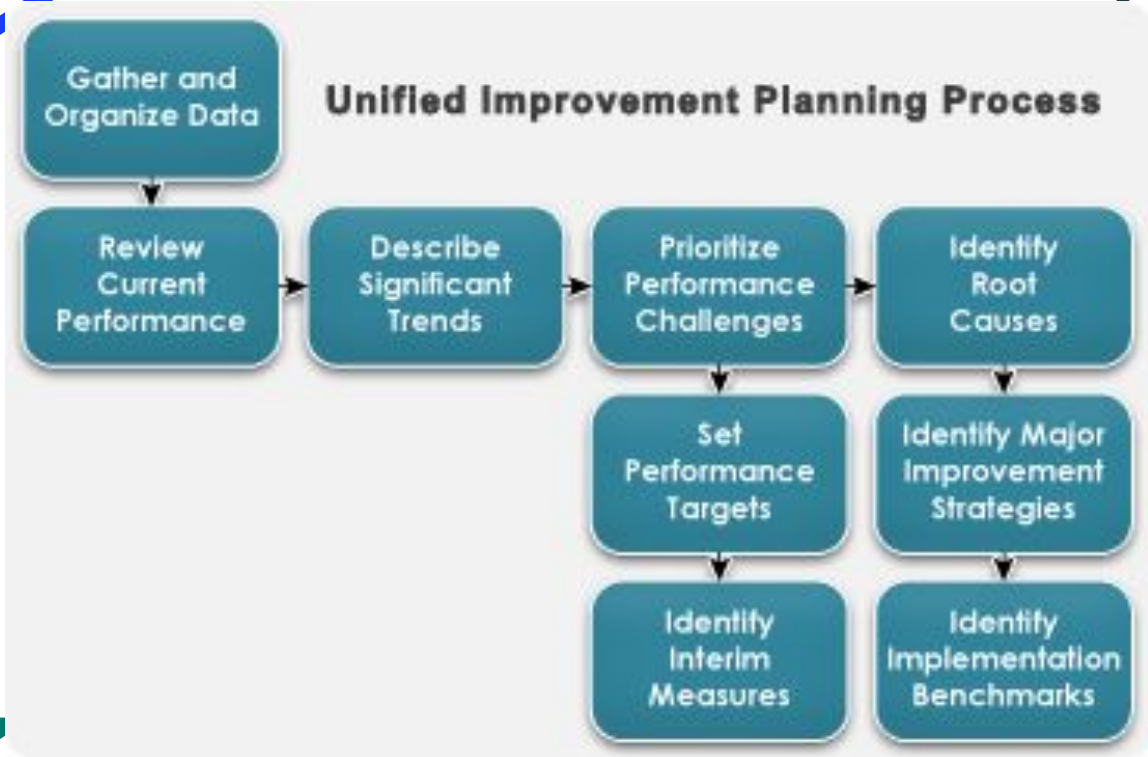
Gather and Organize Data

Unified Improvement Planning Process

Review Current Performance

Describe Significant Trends

Prioritize Performance Challenges

Identify Root Causes

Set Performance Targets

Identify Major Improvement Strategies

Identify Interim Measures

Identify Implementation Benchmarks